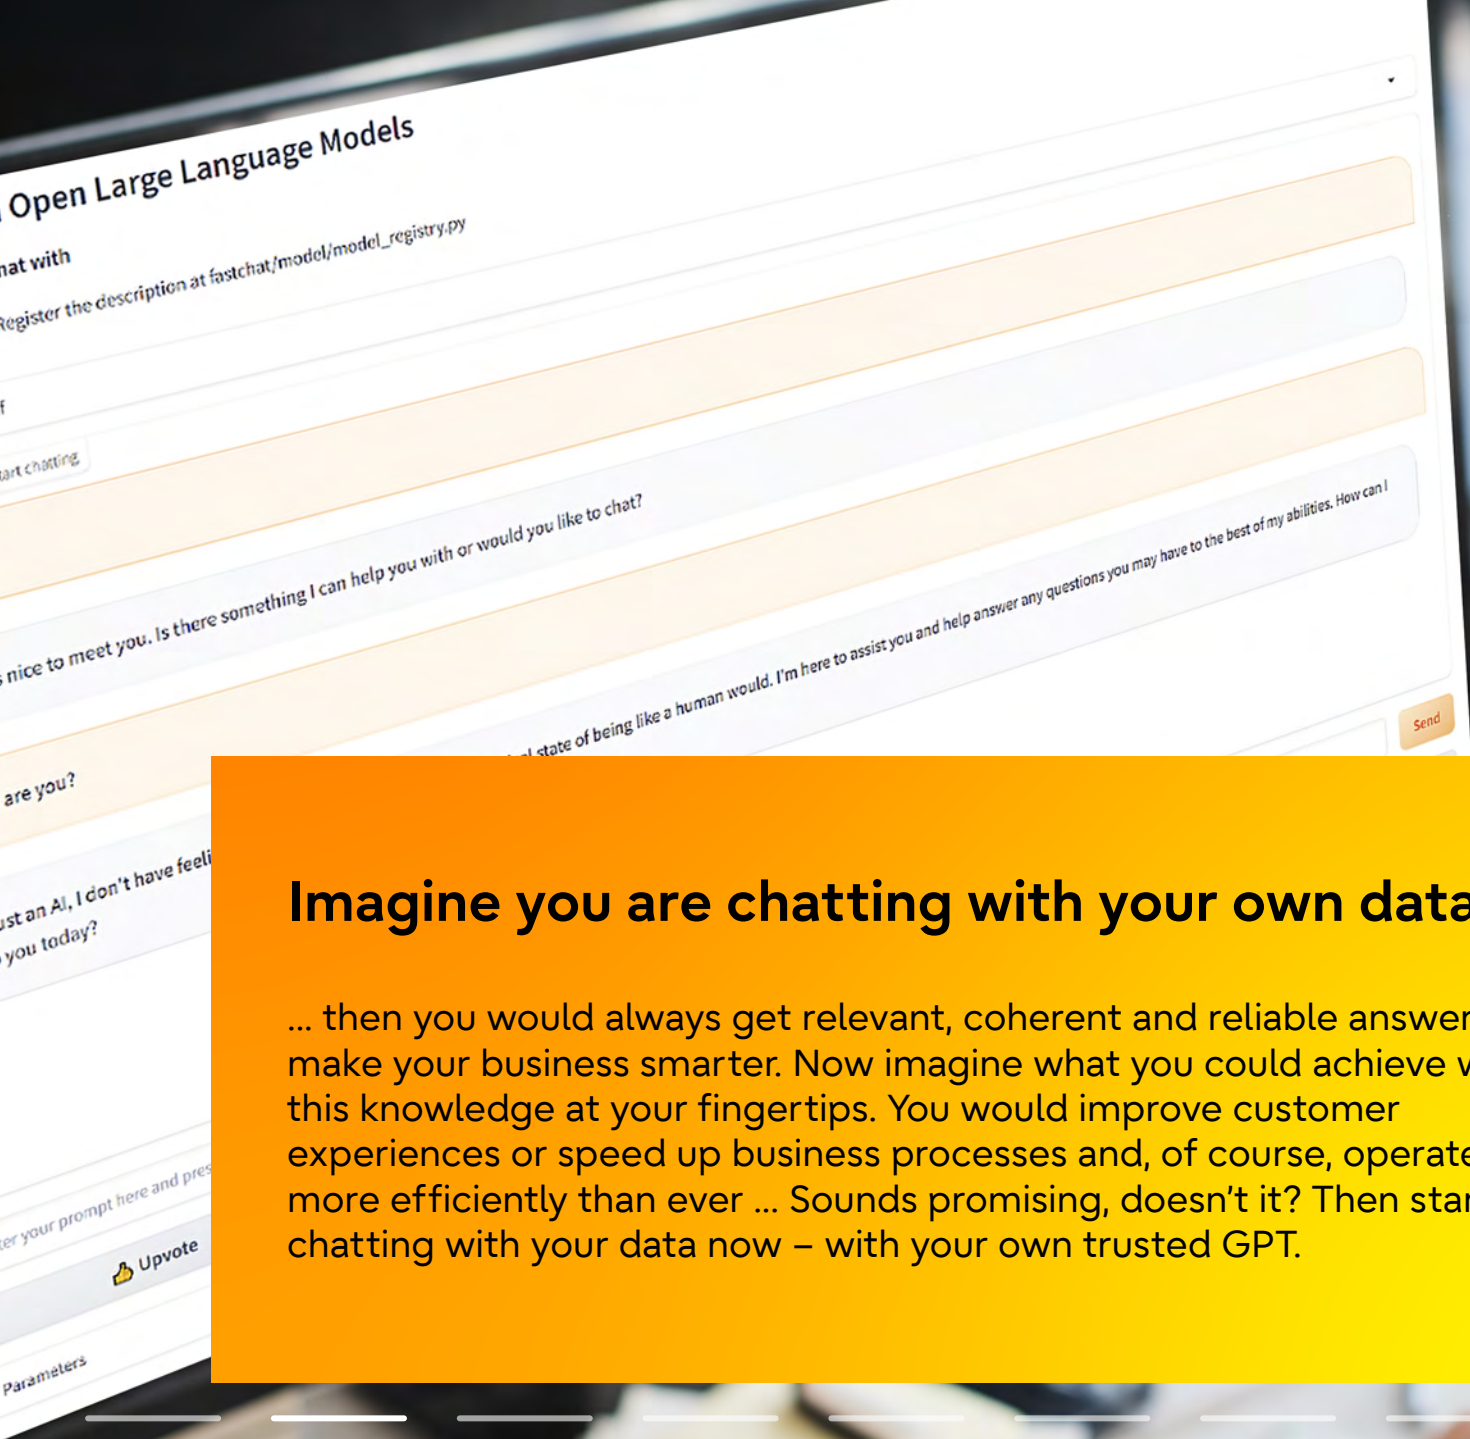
Open Large Language Models

hat with

Register the description at fastchat/model/model_registry.py

f

art chatting

nice to meet you. Is there something I can help you with or would you like to chat?

are you?

st an AI, I don't have feeli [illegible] state of being like a human would. I'm here to assist you and help answer any questions you may have to the best of my abilities. How can I

you today?

er your prompt here and pres

Send

Upvote

Parameters

Imagine you are chatting with your own data

... then you would always get relevant, coherent and reliable answer make your business smarter. Now imagine what you could achieve w this knowledge at your fingertips. You would improve customer experiences or speed up business processes and, of course, operate more efficiently than ever ... Sounds promising, doesn't it? Then star chatting with your data now – with your own trusted GPT.